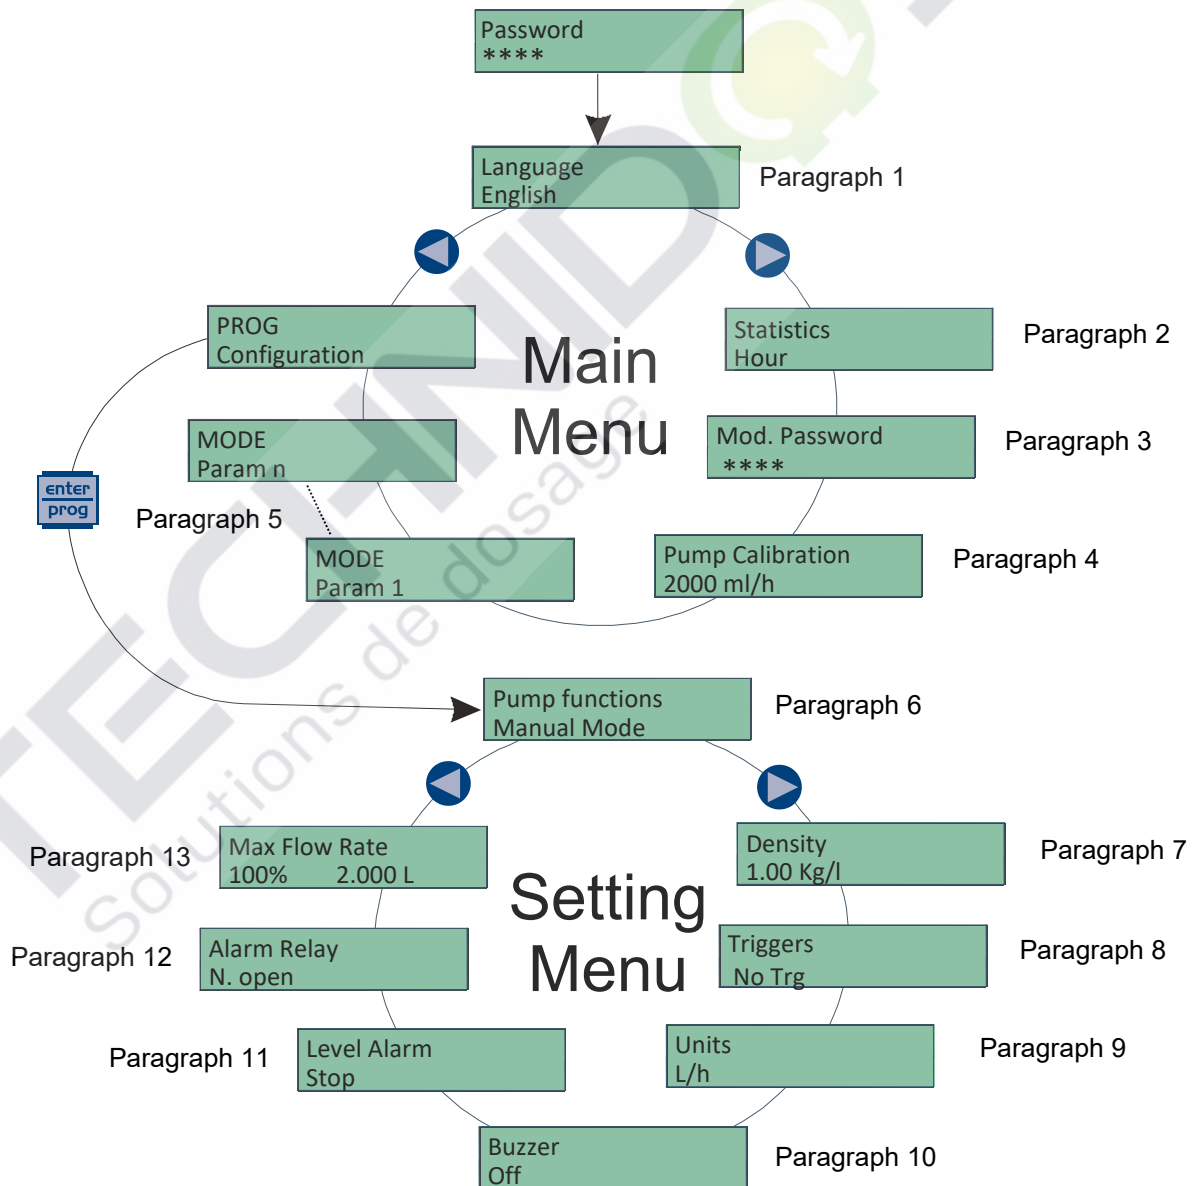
Password
****

Language
English

Paragraph 1

PROG
Configuration

Main Menu

Statistics
Hour

Paragraph 2

MODE
Param n

Mod. Password
****

Paragraph 3

enter
prog

Paragraph 5

MODE
Param 1

Pump Calibration
2000 ml/h

Paragraph 4

Pump functions
Manual Mode

Paragraph 6

Paragraph 13

Max Flow Rate
100% 2.000 L

Density
1.00 Kg/l

Paragraph 7

Setting Menu

Paragraph 12

Alarm Relay
N. open

Triggers
No Trg

Paragraph 8

Paragraph 11

Level Alarm
Stop

Units
L/h

Paragraph 9

Buzzer
Off

Paragraph 10

TECHNIDOS Solutions de dosage